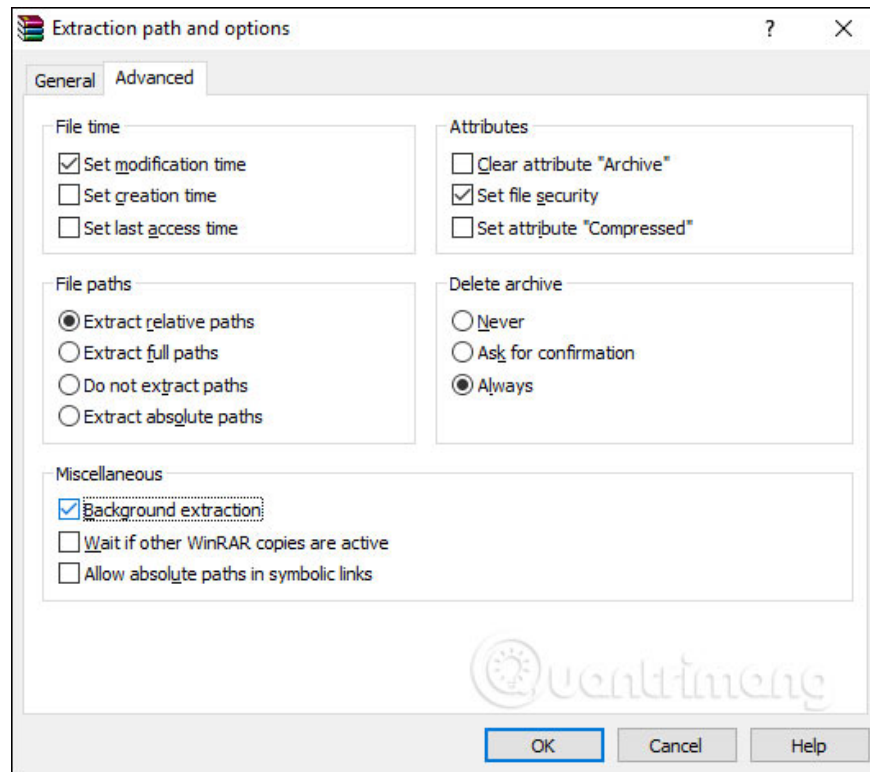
Extraction path and options ? X

General Advanced

File time
Set modification time
Set creation time
Set last access time

Attributes
Clear attribute "Archive"
Set file security
Set attribute "Compressed"

File paths
Extract relative paths
Extract full paths
Do not extract paths
Extract absolute paths

Delete archive
Never
Ask for confirmation
Always

Miscellaneous
Background extraction
Wait if other WinRAR copies are active
Allow absolute paths in symbolic links

Quantrimang

OK Cancel Help